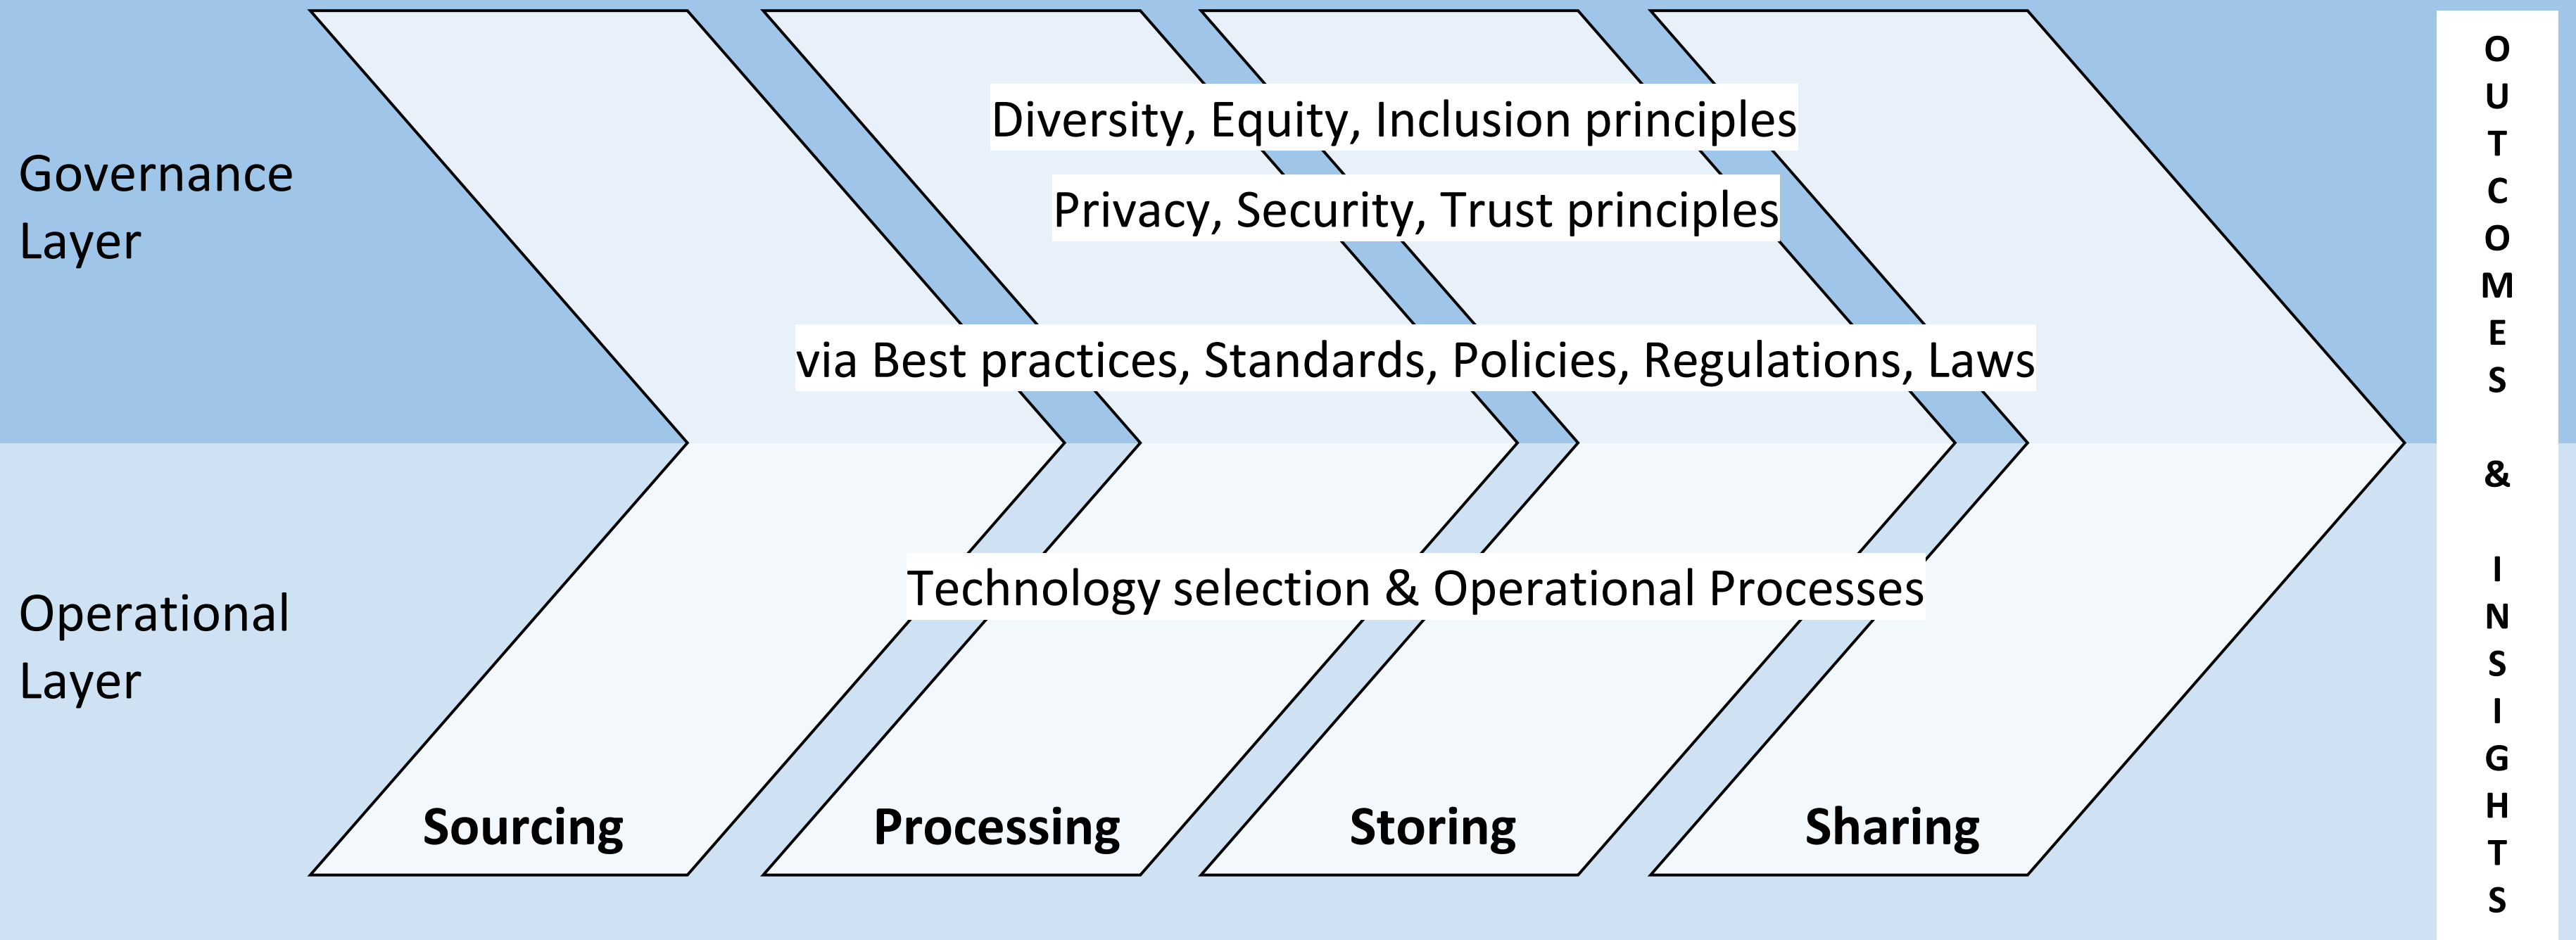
Governance Layer

Diversity, Equity, Inclusion principles

Privacy, Security, Trust principles

via Best practices, Standards, Policies, Regulations, Laws

Operational Layer

Technology selection & Operational Processes

Sourcing

Processing

Storing

Sharing

OUTCOMES & INSIGHTS